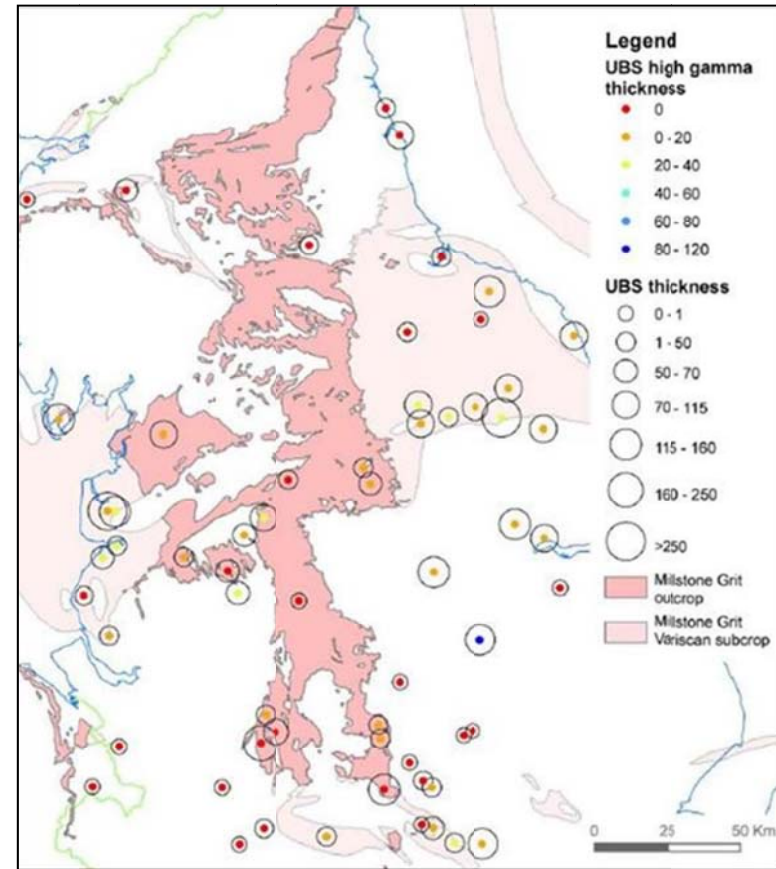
Legend
UBS high gamma thickness
0
0 - 20
20 - 40
40 - 60
60 - 80
80 - 120
UBS thickness
0 - 1
1 - 50
50 - 70
70 - 115
115 - 160
160 - 250
>250
Millstone Grit outcrop
Millstone Grit Variscan subcrop

0
25
50 Km